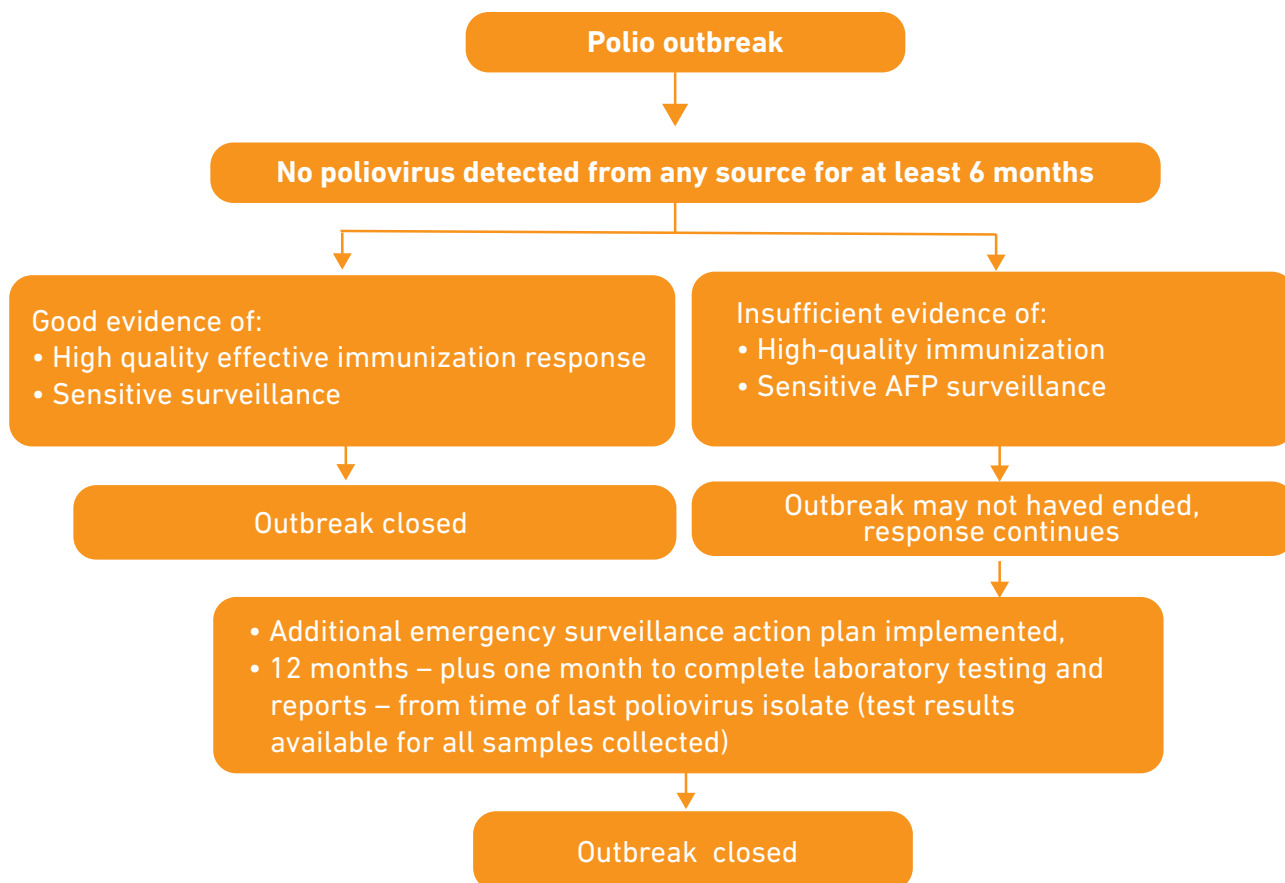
Polio outbreak

No poliovirus detected from any source for at least 6 months

Good evidence of:
• High quality effective immunization response
• Sensitive surveillance

Insufficient evidence of:
• High-quality immunization
• Sensitive AFP surveillance

Outbreak closed

Outbreak may not haved ended, response continues

• Additional emergency surveillance action plan implemented,
• 12 months – plus one month to complete laboratory testing and reports – from time of last poliovirus isolate (test results available for all samples collected)

Outbreak closed